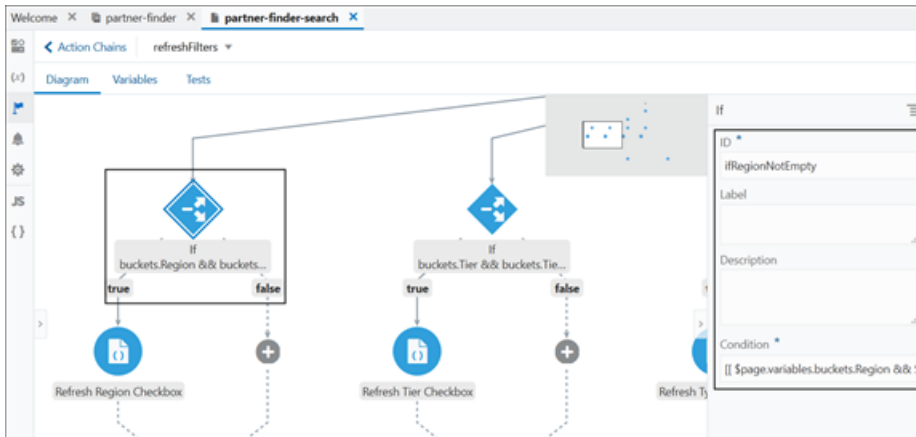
Welcome ✕ partner-finder ✕ partner-finder-search ✕

< Action Chains refreshFilters ▾

Diagram Variables Tests

(x)

JS

{ }

If
buckets.Region && buckets...

true false

Refresh Region Checkbox

If
buckets.Tier && buckets.Tie...

true false

Refresh Tier Checkbox

Refresh Ty

If

ID *
ifRegionNotEmpty

Label

Description

Condition *
[[ $page.variables.buckets.Region &&